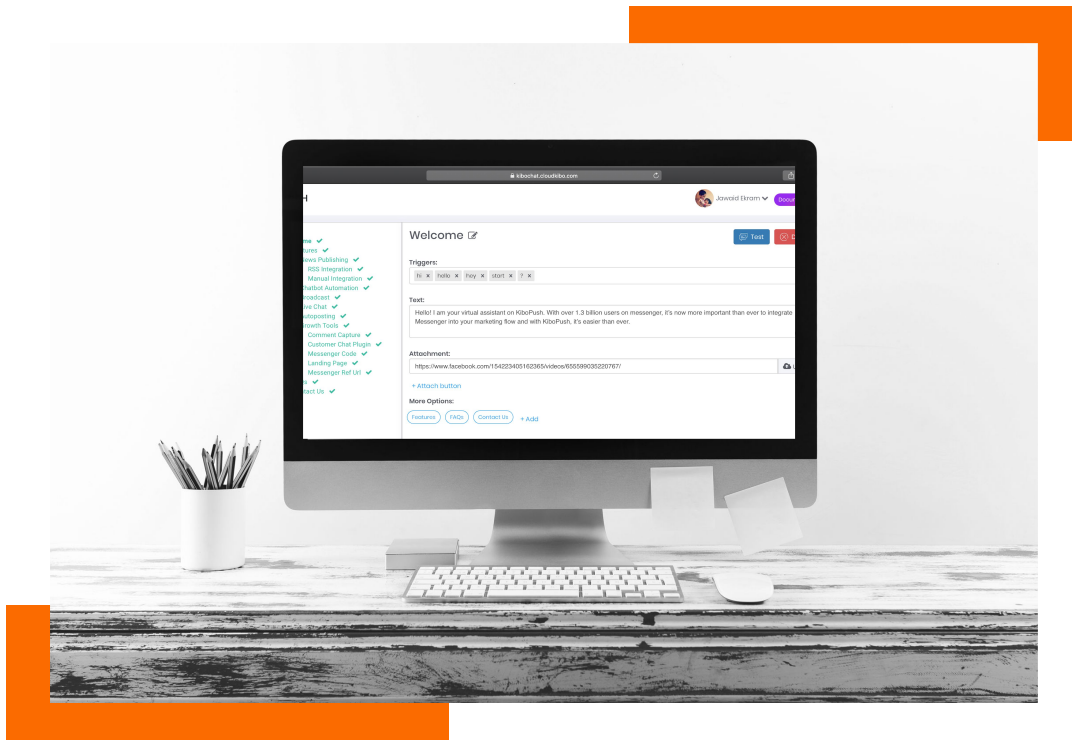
kibochat.cloudkibo.com

H

Jawaid Ekram

Docu

me
tures
ews Publishing
RSS Integration
Manual Integration
Chatbot Automation
oadcast
ive Chat
utoposting
rowth Tools
Comment Capture
Customer Chat Plugin
Messenger Code
Landing Page
Messenger Ref Url
s
ntact Us

Welcome

Test

D

Triggers:

hi × hello × hey × start × ? ×

Text:

Hello! I am your virtual assistant on KiboPush. With over 1.3 billion users on messenger, it's now more important than ever to integrate Messenger into your marketing flow and with KiboPush, it's easier than ever.

Attachment:

https://www.facebook.com/154223405162365/videos/655599035220767/

+ Attach button

More Options:

Features FAQs Contact Us + Add